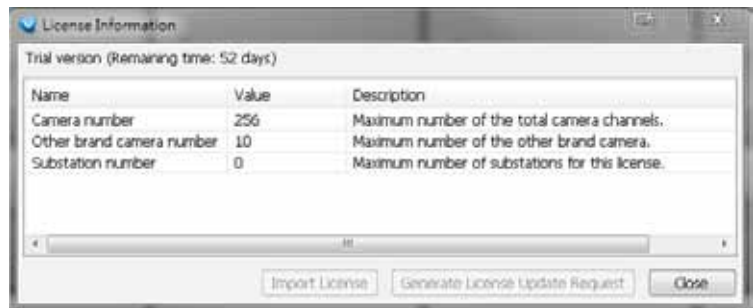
License Information

Trial version (Remaining time: 52 days)

| Name | Value | Description |
|---|---|---|
| Camera number | 256 | Maximum number of the total camera channels. |
| Other brand camera number | 10 | Maximum number of the other brand camera. |
| Substation number | 0 | Maximum number of substations for this license. |

Import License
Generate License Update Request
Close